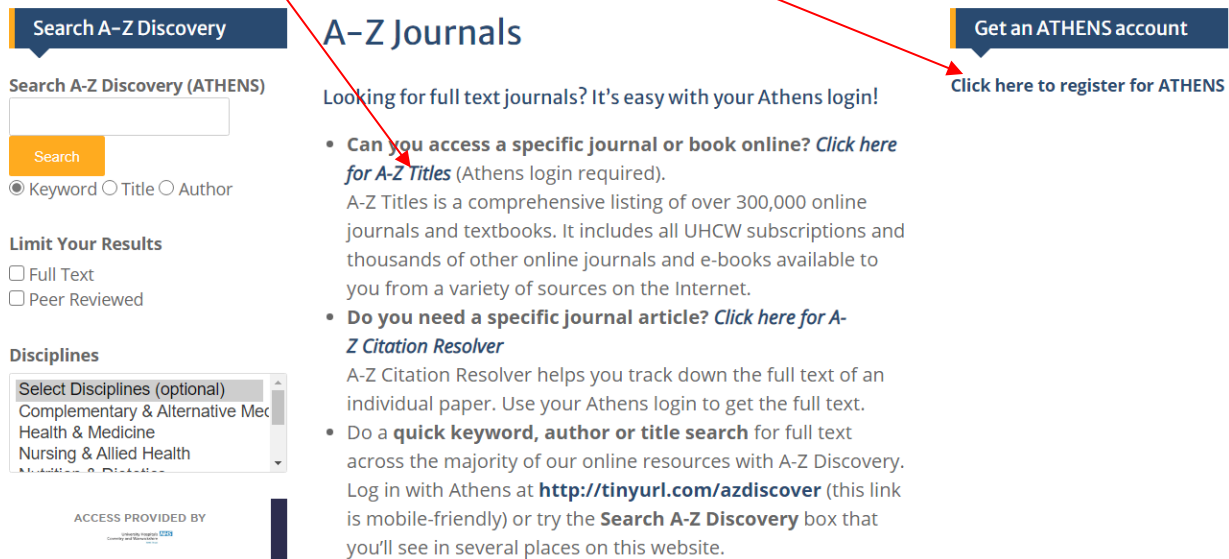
Search A-Z Discovery

Search A-Z Discovery (ATHENS)

Search

Keyword Title Author

Limit Your Results

Full Text

Peer Reviewed

Disciplines

Select Disciplines (optional)
Complementary & Alternative Me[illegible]
Health & Medicine
Nursing & Allied Health
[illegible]

ACCESS PROVIDED BY

University Hospitals Coventry and Warwickshire NHS

A-Z Journals

Looking for full text journals? It's easy with your Athens login!

- **Can you access a specific journal or book online?** *Click here for A-Z Titles* (Athens login required).
A-Z Titles is a comprehensive listing of over 300,000 online journals and textbooks. It includes all UHCW subscriptions and thousands of other online journals and e-books available to you from a variety of sources on the Internet.
- **Do you need a specific journal article?** *Click here for A-Z Citation Resolver*
A-Z Citation Resolver helps you track down the full text of an individual paper. Use your Athens login to get the full text.
- Do a **quick keyword, author or title search** for full text across the majority of our online resources with A-Z Discovery. Log in with Athens at **http://tinyurl.com/azdiscover** (this link is mobile-friendly) or try the **Search A-Z Discovery** box that you'll see in several places on this website.

Get an ATHENS account

Click here to register for ATHENS